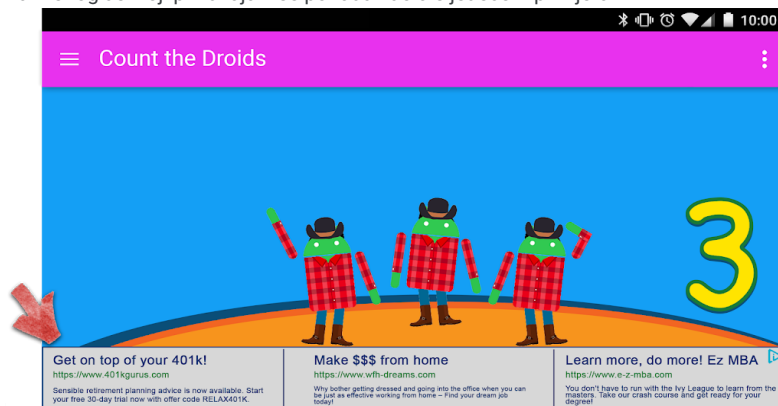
10:00

Count the Droids

3

Get on top of your 401k!
https://www.401kgurus.com
Sensible retirement planning advice is now available. Start your free 30-day trial now with offer code RELAX401K.

Make $$$ from home
https://www.wfh-dreams.com
Why bother getting dressed and going into the office when you can be just as effective working from home – Find your dream job today!

Learn more, do more! Ez MBA
https://www.e-z-mba.com
You don't have to run with the Ivy League to learn from the masters. Take our crash course and get ready for your degree!